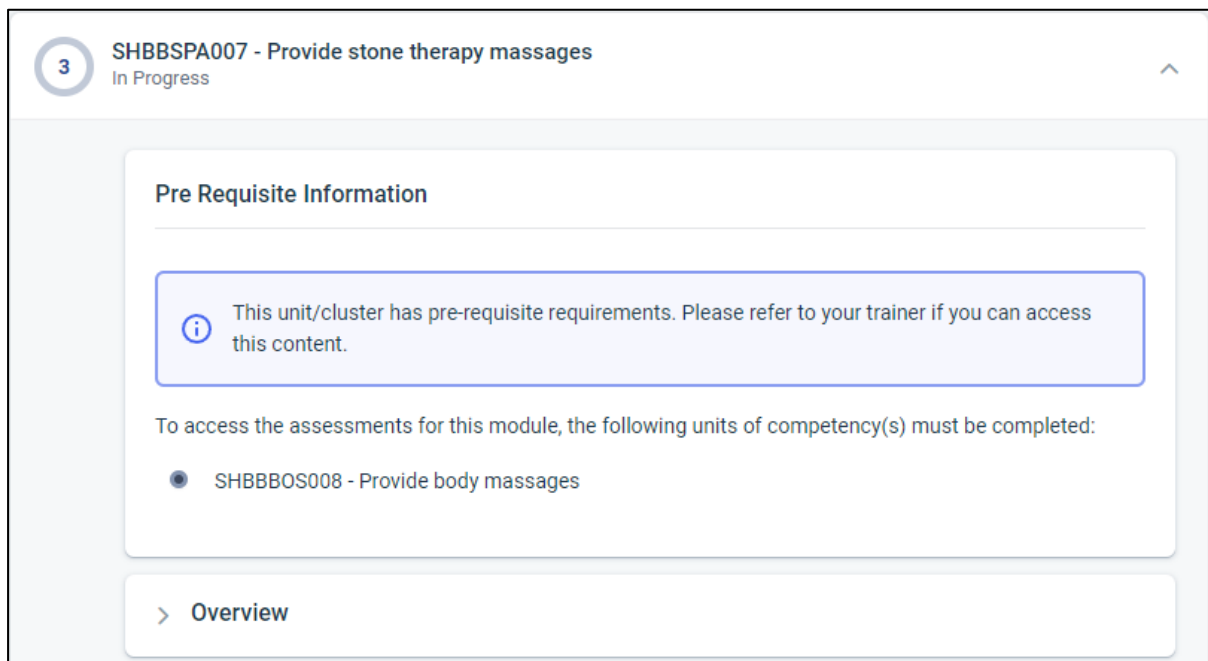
3

SHBBSPA007 - Provide stone therapy massages
In Progress

Pre Requisite Information

This unit/cluster has pre-requisite requirements. Please refer to your trainer if you can access this content.

To access the assessments for this module, the following units of competency(s) must be completed:

- SHBBBOS008 - Provide body massages

Overview